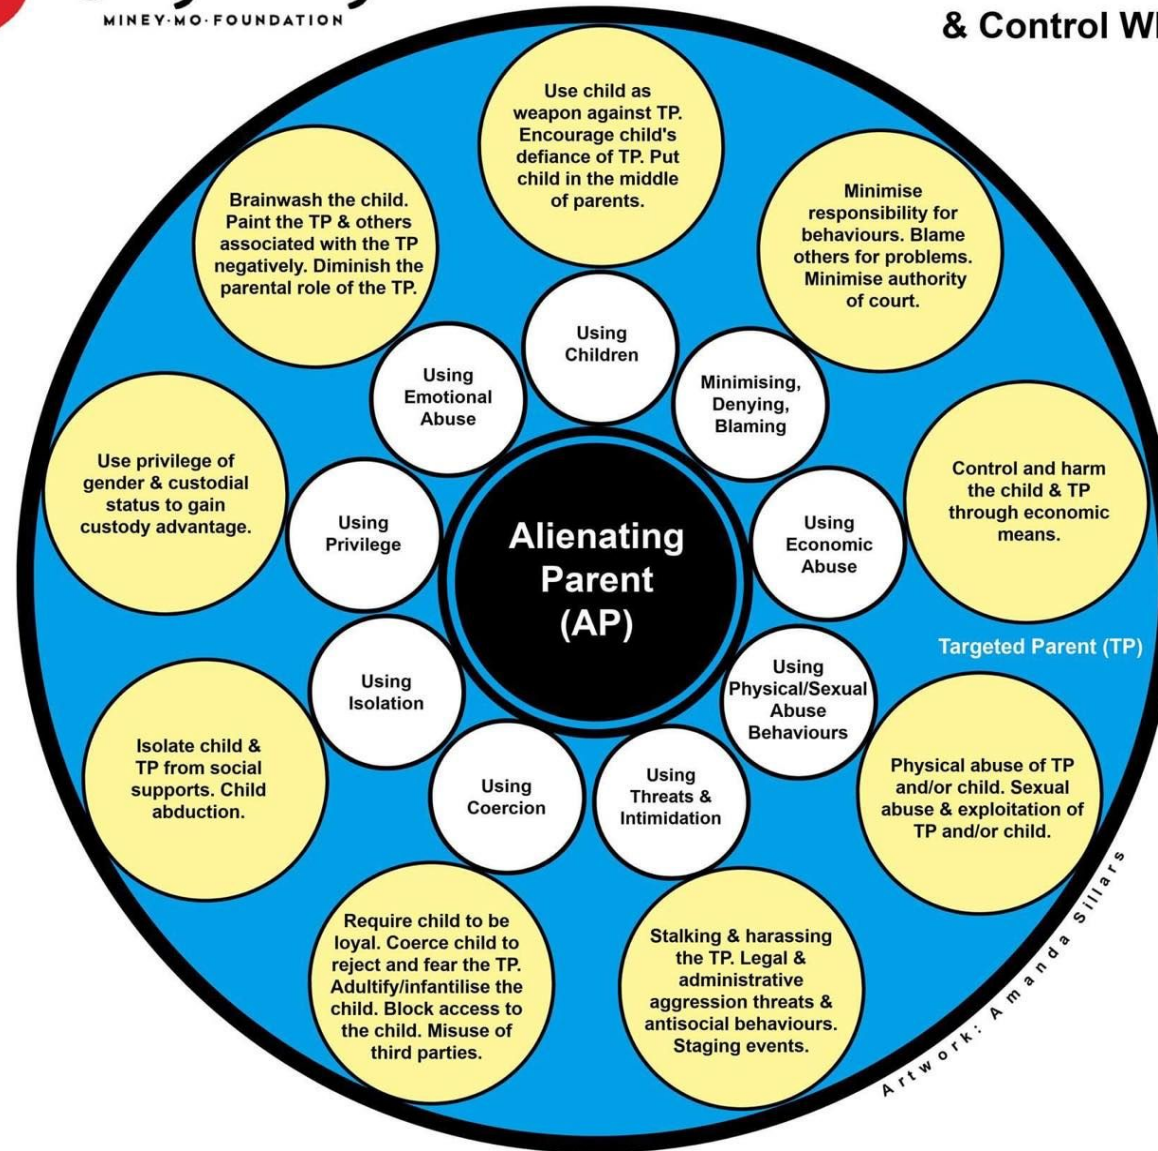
MINEY·MO·FOUNDATION

& Control W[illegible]

Use child as weapon against TP. Encourage child's defiance of TP. Put child in the middle of parents.

Minimise responsibility for behaviours. Blame others for problems. Minimise authority of court.

Control and harm the child & TP through economic means.

Targeted Parent (TP)

Physical abuse of TP and/or child. Sexual abuse & exploitation of TP and/or child.

Stalking & harassing the TP. Legal & administrative aggression threats & antisocial behaviours. Staging events.

Require child to be loyal. Coerce child to reject and fear the TP. Adultify/infantilise the child. Block access to the child. Misuse of third parties.

Isolate child & TP from social supports. Child abduction.

Use privilege of gender & custodial status to gain custody advantage.

Brainwash the child. Paint the TP & others associated with the TP negatively. Diminish the parental role of the TP.

Using Children

Minimising, Denying, Blaming

Using Economic Abuse

Using Physical/Sexual Abuse Behaviours

Using Threats & Intimidation

Using Coercion

Using Isolation

Using Privilege

Using Emotional Abuse

Alienating Parent (AP)

Artwork: Amanda Sillars